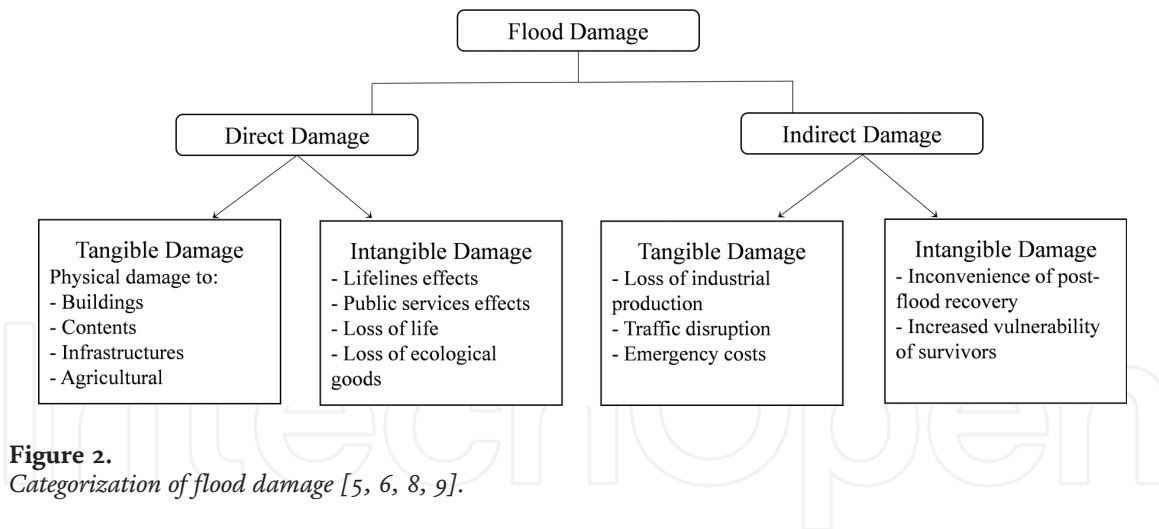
Flood Damage

Direct Damage

Indirect Damage

Tangible Damage
Physical damage to:
- Buildings
- Contents
- Infrastructures
- Agricultural

Intangible Damage
- Lifelines effects
- Public services effects
- Loss of life
- Loss of ecological goods

Tangible Damage
- Loss of industrial production
- Traffic disruption
- Emergency costs

Intangible Damage
- Inconvenience of post-flood recovery
- Increased vulnerability of survivors

Figure 2.
Categorization of flood damage [5, 6, 8, 9].